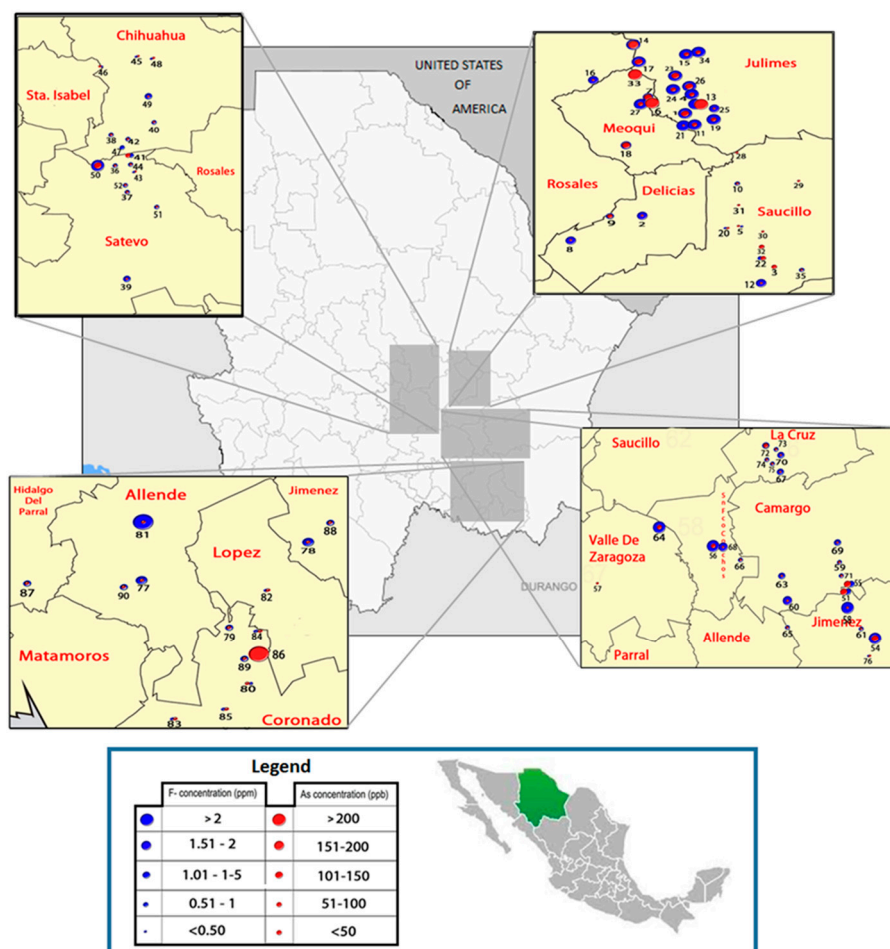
Chihuahua
45 48
46
Sta. Isabel
49
40
38 42
47 41
50 36 44
43
Rosales
52
37
51
Satevo
39

UNITED STATES OF AMERICA

14
15 34
16 17 23
33 Julimes
26
24 13
Meoqui 27 25
21 11 19
18
28
Rosales Delicias
10 29
31 Saucillo
9 2
20
30
32
22
8 3 35
12

Hidalgo Del Parral
Allende
Jimenez
81
88
78
Lopez
87
90 77
82
79
84
Matamoros
89 86
80
85
83
Coronado

Saucillo 62
La Cruz
73
72
74 70
75
67
San Francisco de Conchos
Camargo
Valle De Zaragoza
64
56 68
66
69
59
71
65
57
63
60
Allende
65
Jimenez
Parral
61
54
76

DURANGO

Legend
F- concentration (ppm)
As concentration (ppb)

| F- concentration (ppm) | As concentration (ppb) |
|---|---|
| >2 | >200 |
| 1.51 - 2 | 151-200 |
| 1.01 - 1-5 | 101-150 |
| 0.51 - 1 | 51-100 |
| <0.50 | <50 |